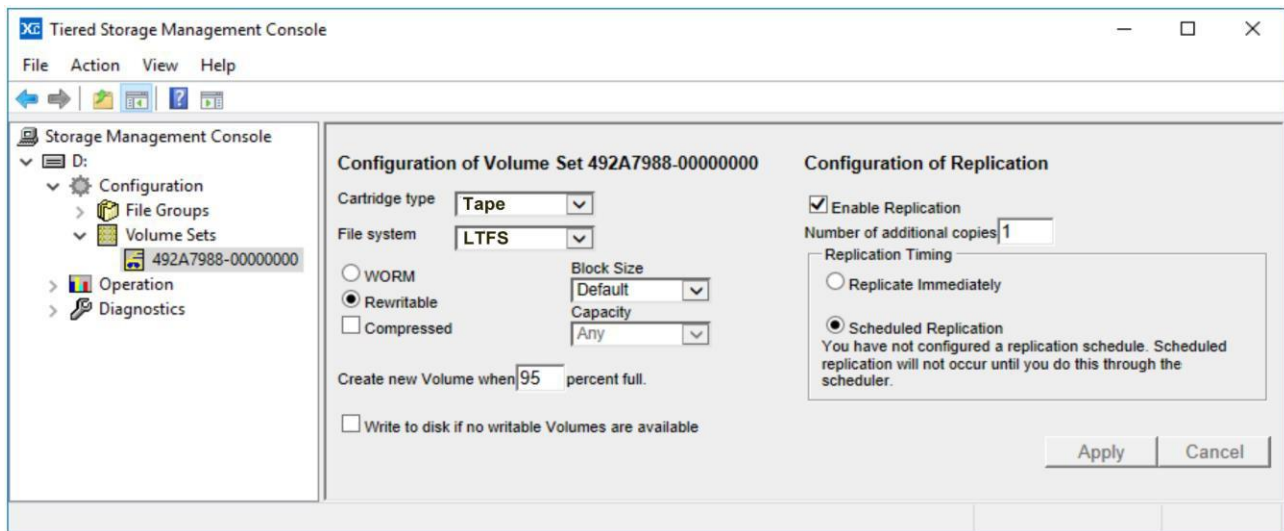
Tiered Storage Management Console

File Action View Help

Storage Management Console
D:
Configuration
File Groups
Volume Sets
492A7988-00000000
Operation
Diagnostics

Configuration of Volume Set 492A7988-00000000

Cartridge type Tape
File system LTFS
WORM
Rewritable
Compressed
Block Size
Default
Capacity
Any

Create new Volume when 95 percent full.

Write to disk if no writable Volumes are available

Configuration of Replication

Enable Replication
Number of additional copies 1
Replication Timing
Replicate Immediately

Scheduled Replication
You have not configured a replication schedule. Scheduled replication will not occur until you do this through the scheduler.

Apply Cancel